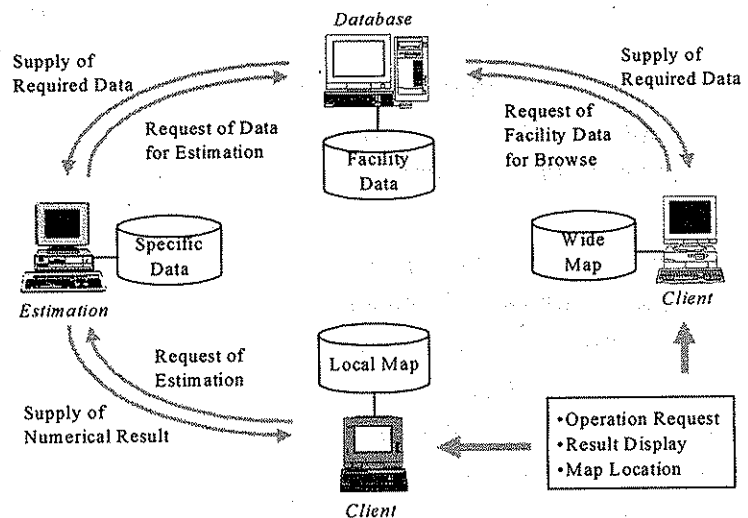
Database

Supply of Required Data

Request of Data for Estimation

Facility Data

Supply of Required Data

Request of Facility Data for Browse

Specific Data

Estimation

Wide Map

Client

Request of Estimation

Local Map

Supply of Numerical Result

Client

•Operation Request
•Result Display
•Map Location